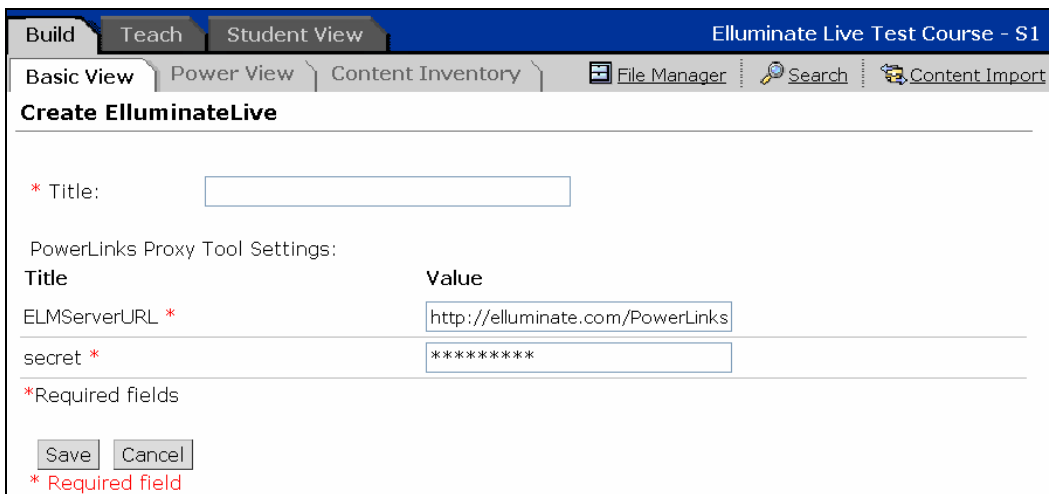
Build Teach Student View

Elluminate Live Test Course - S1

Basic View Power View Content Inventory

File Manager Search Content Import

Create ElluminateLive

* Title:

PowerLinks Proxy Tool Settings:

| Title | Value |
|---|---|
| ELMServerURL * | http://elluminate.com/PowerLinks |
| secret * | ********* |

*Required fields

Save Cancel

* Required field